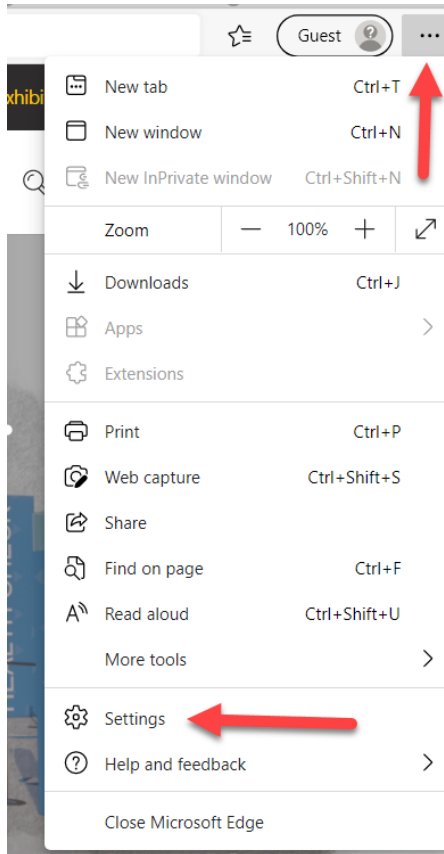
Guest

xhibi

New tab Ctrl+T
New window Ctrl+N
New InPrivate window Ctrl+Shift+N
Zoom — 100% +
Downloads Ctrl+J
Apps
Extensions
Print Ctrl+P
Web capture Ctrl+Shift+S
Share
Find on page Ctrl+F
Read aloud Ctrl+Shift+U
More tools
Settings
Help and feedback
Close Microsoft Edge